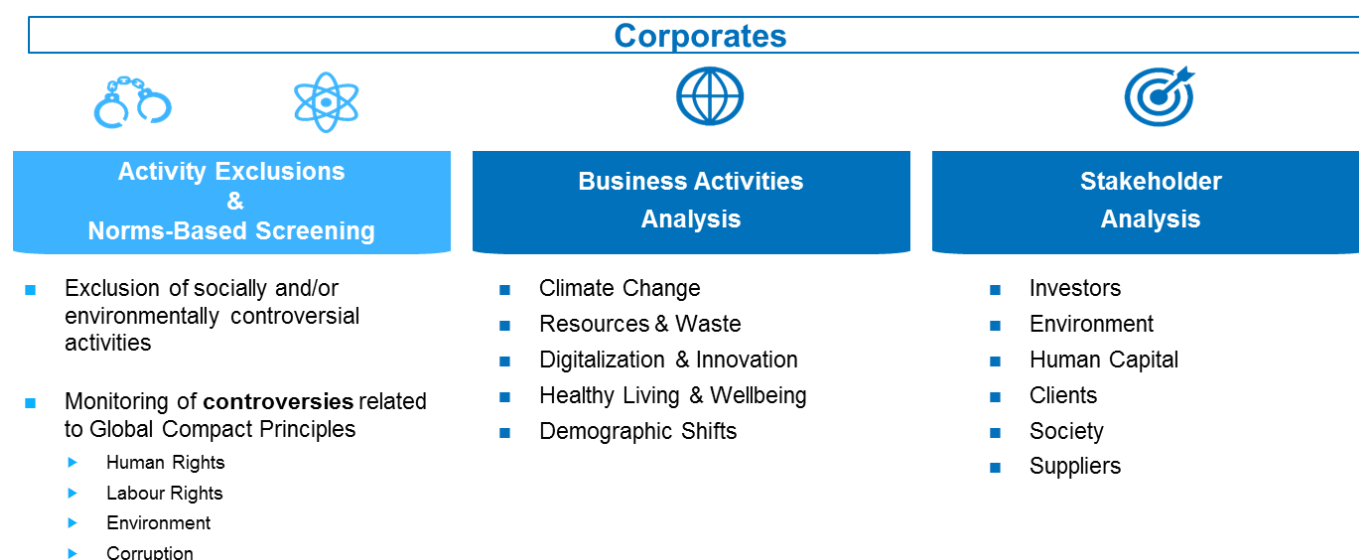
Corporates

Activity Exclusions
&
Norms-Based Screening

- Exclusion of socially and/or environmentally controversial activities

- Monitoring of **controversies** related to Global Compact Principles
  - Human Rights
  - Labour Rights
  - Environment
  - Corruption

Business Activities
Analysis

- Climate Change
- Resources & Waste
- Digitalization & Innovation
- Healthy Living & Wellbeing
- Demographic Shifts

Stakeholder
Analysis

- Investors
- Environment
- Human Capital
- Clients
- Society
- Suppliers